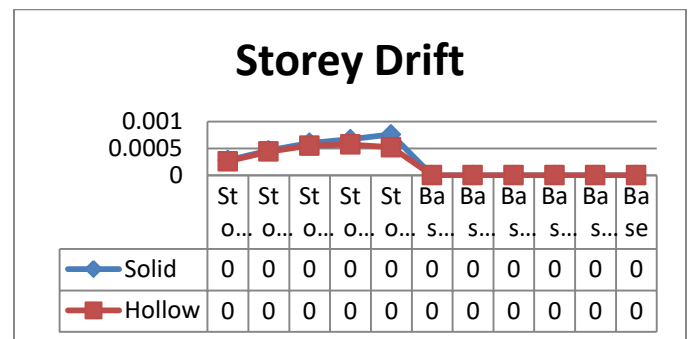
Storey Drift

0.001
0.0005
0

| | St o… | St o… | St o… | St o… | St o… | Ba s… | Ba s… | Ba s… | Ba s… | Ba s… | Ba se |
|---|---|---|---|---|---|---|---|---|---|---|---|
| Solid | 0 | 0 | 0 | 0 | 0 | 0 | 0 | 0 | 0 | 0 | 0 |
| Hollow | 0 | 0 | 0 | 0 | 0 | 0 | 0 | 0 | 0 | 0 | 0 |